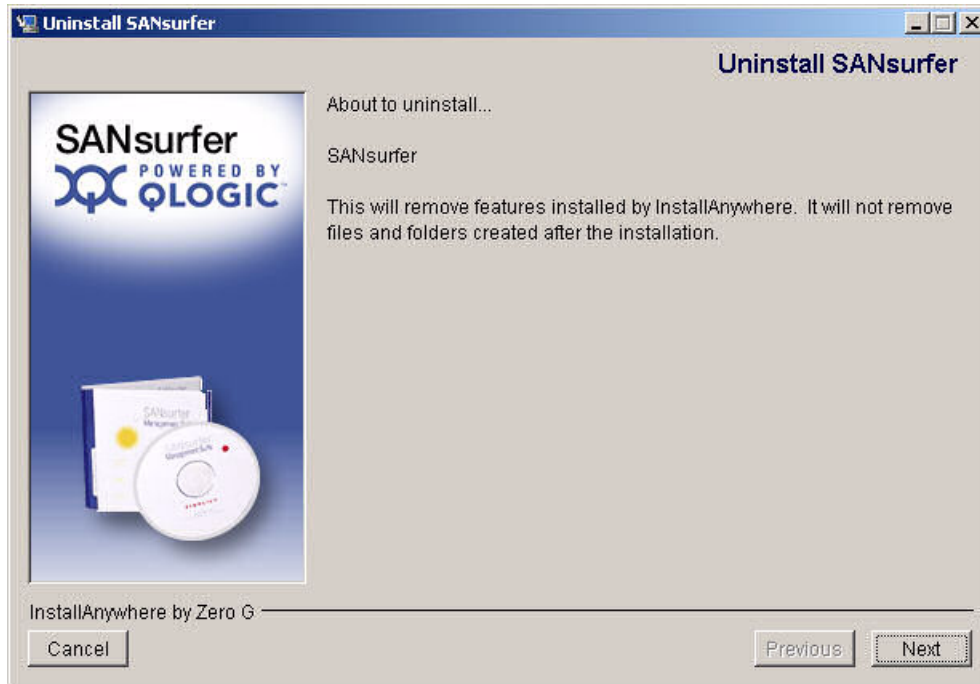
Uninstall SANsurfer

Uninstall SANsurfer

SANsurfer
POWERED BY
QLOGIC

SANsurfer
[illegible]

About to uninstall...

SANsurfer

This will remove features installed by InstallAnywhere. It will not remove files and folders created after the installation.

InstallAnywhere by Zero G

Cancel

Previous

Next